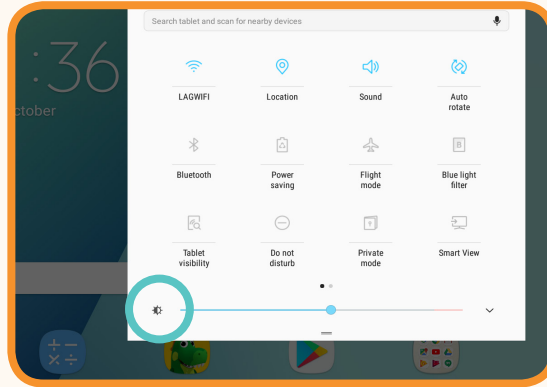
:36
ctober

Search tablet and scan for nearby devices

LAGWIFI
Location
Sound
Auto rotate

Bluetooth
Power saving
Flight mode
Blue light filter

Tablet visibility
Do not disturb
Private mode
Smart View